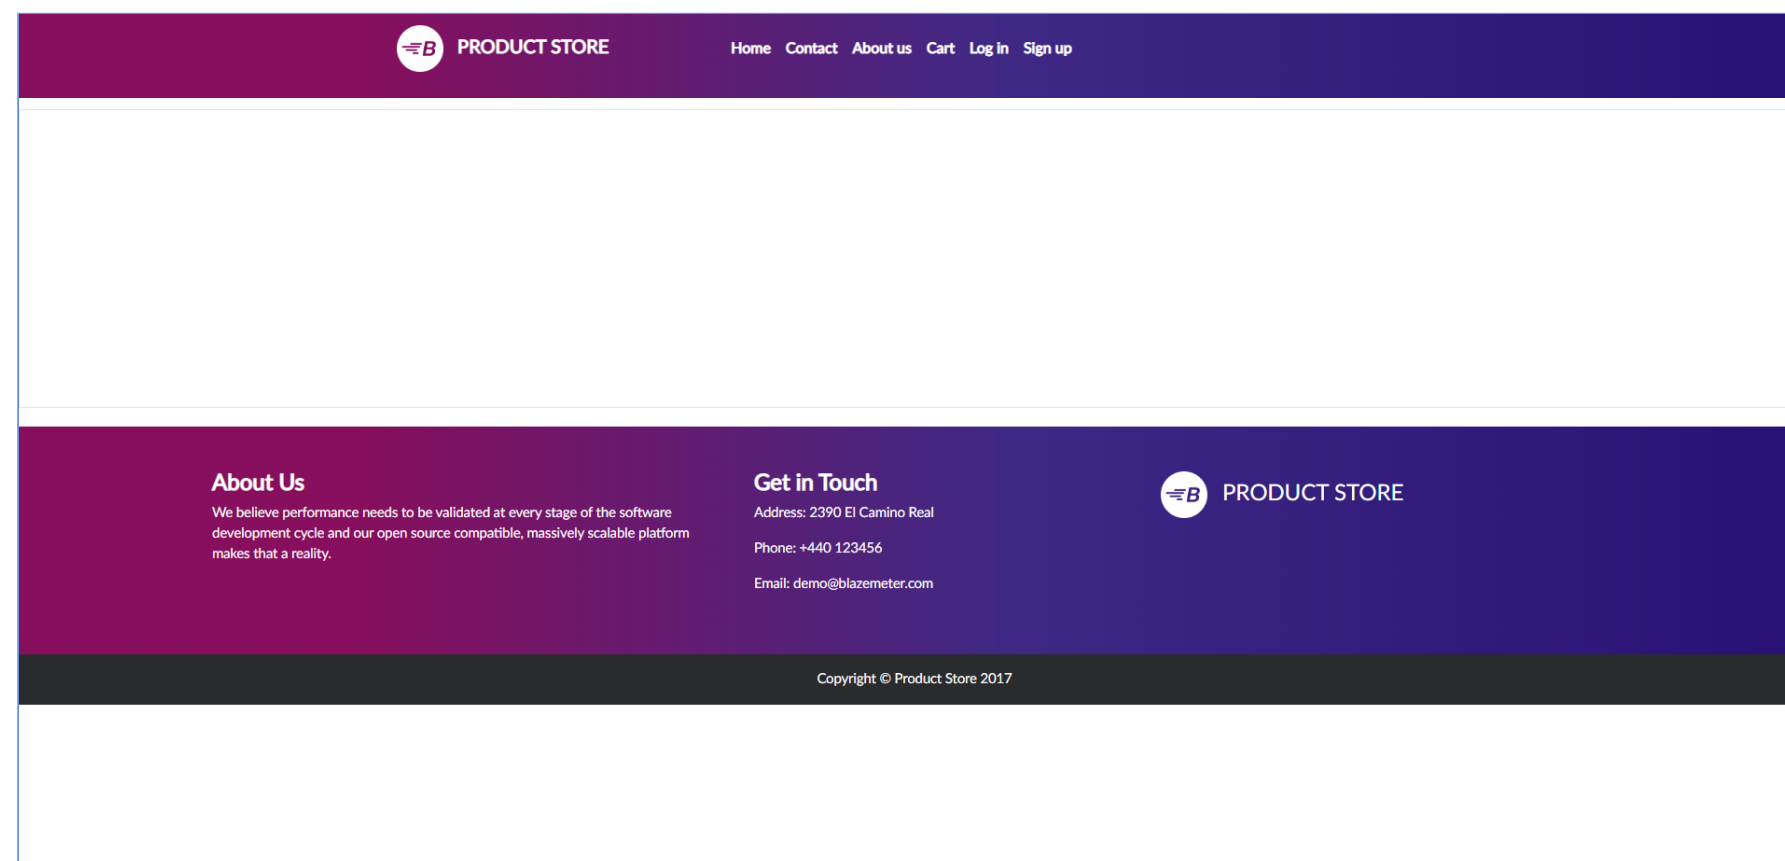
B PRODUCT STORE

Home Contact About us Cart Log in Sign up

About Us

We believe performance needs to be validated at every stage of the software development cycle and our open source compatible, massively scalable platform makes that a reality.

Get in Touch

Address: 2390 El Camino Real

Phone: +440 123456

Email: demo@blazemeter.com

B PRODUCT STORE

Copyright © Product Store 2017